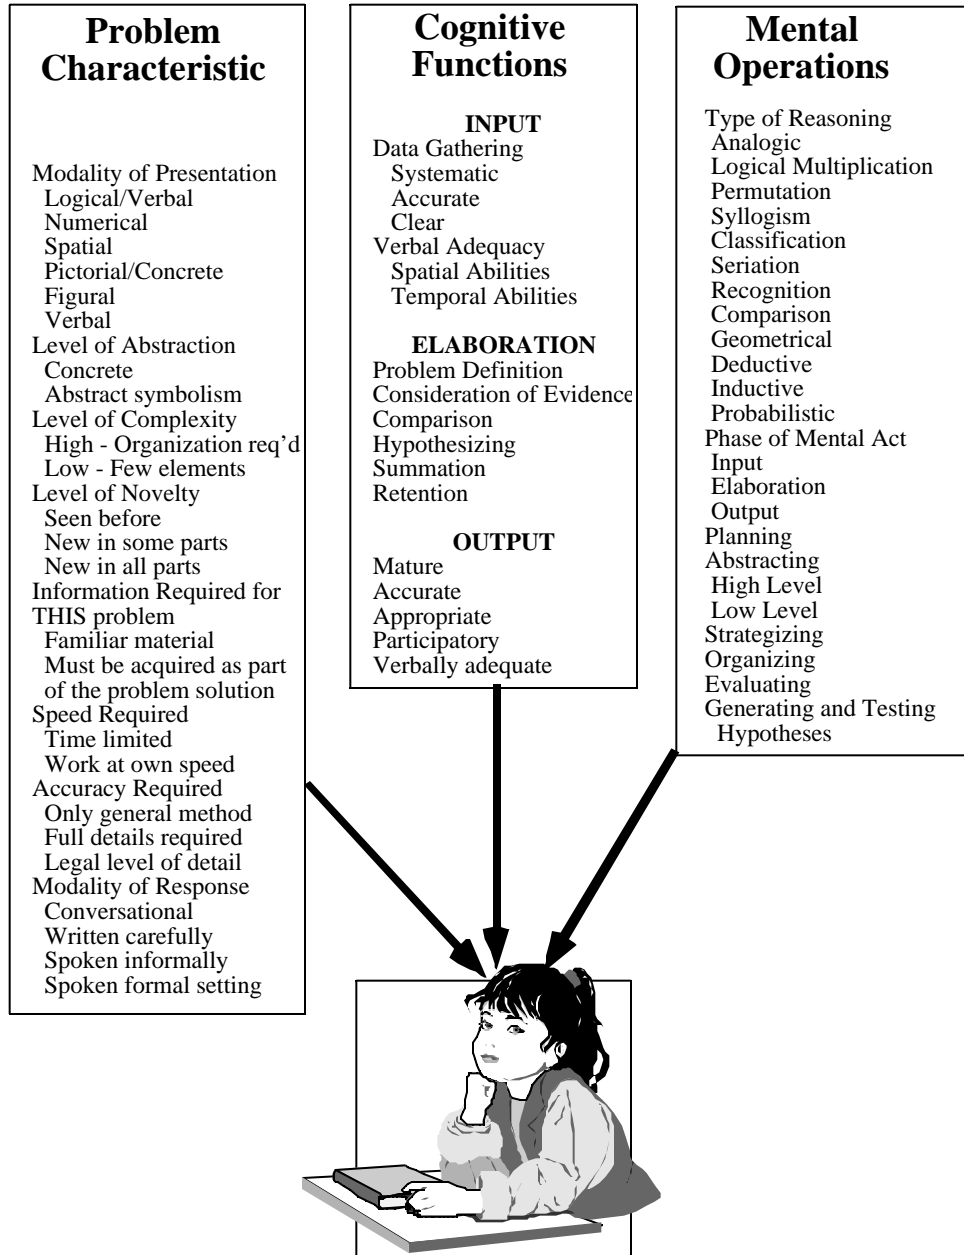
Problem Characteristic

Modality of Presentation
Logical/Verbal
Numerical
Spatial
Pictorial/Concrete
Figural
Verbal
Level of Abstraction
Concrete
Abstract symbolism
Level of Complexity
High - Organization req'd
Low - Few elements
Level of Novelty
Seen before
New in some parts
New in all parts
Information Required for THIS problem
Familiar material
Must be acquired as part of the problem solution
Speed Required
Time limited
Work at own speed
Accuracy Required
Only general method
Full details required
Legal level of detail
Modality of Response
Conversational
Written carefully
Spoken informally
Spoken formal setting

Cognitive Functions

INPUT
Data Gathering
Systematic
Accurate
Clear
Verbal Adequacy
Spatial Abilities
Temporal Abilities

ELABORATION
Problem Definition
Consideration of Evidence
Comparison
Hypothesizing
Summation
Retention

OUTPUT
Mature
Accurate
Appropriate
Participatory
Verbally adequate

Mental Operations

Type of Reasoning
Analogic
Logical Multiplication
Permutation
Syllogism
Classification
Seriation
Recognition
Comparison
Geometrical
Deductive
Inductive
Probabilistic
Phase of Mental Act
Input
Elaboration
Output
Planning
Abstracting
High Level
Low Level
Strategizing
Organizing
Evaluating
Generating and Testing Hypotheses